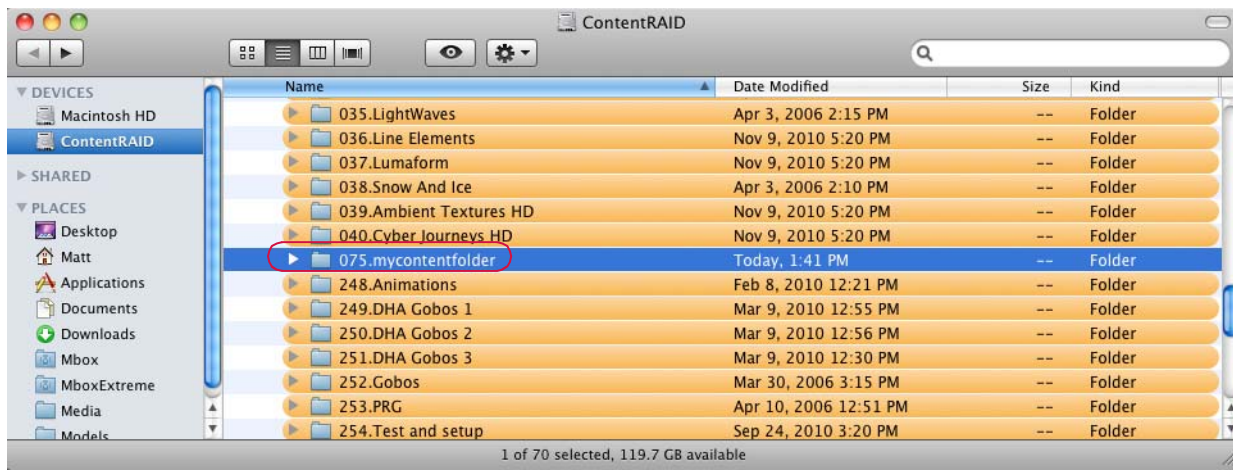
ContentRAID

DEVICES
Macintosh HD
ContentRAID
SHARED
PLACES
Desktop
Matt
Applications
Documents
Downloads
Mbox
MboxExtreme
Media
Models

| Name | Date Modified | Size | Kind |
|---|---|---|---|
| 035.LightWaves | Apr 3, 2006 2:15 PM | -- | Folder |
| 036.Line Elements | Nov 9, 2010 5:20 PM | -- | Folder |
| 037.Lumaform | Nov 9, 2010 5:20 PM | -- | Folder |
| 038.Snow And Ice | Apr 3, 2006 2:10 PM | -- | Folder |
| 039.Ambient Textures HD | Nov 9, 2010 5:20 PM | -- | Folder |
| 040.Cyber Journeys HD | Nov 9, 2010 5:20 PM | -- | Folder |
| 075.mycontentfolder | Today, 1:41 PM | -- | Folder |
| 248.Animations | Feb 8, 2010 12:21 PM | -- | Folder |
| 249.DHA Gobos 1 | Mar 9, 2010 12:55 PM | -- | Folder |
| 250.DHA Gobos 2 | Mar 9, 2010 12:56 PM | -- | Folder |
| 251.DHA Gobos 3 | Mar 9, 2010 12:30 PM | -- | Folder |
| 252.Gobos | Mar 30, 2006 3:15 PM | -- | Folder |
| 253.PRG | Apr 10, 2006 12:51 PM | -- | Folder |
| 254.Test and setup | Sep 24, 2010 3:20 PM | -- | Folder |

1 of 70 selected, 119.7 GB available